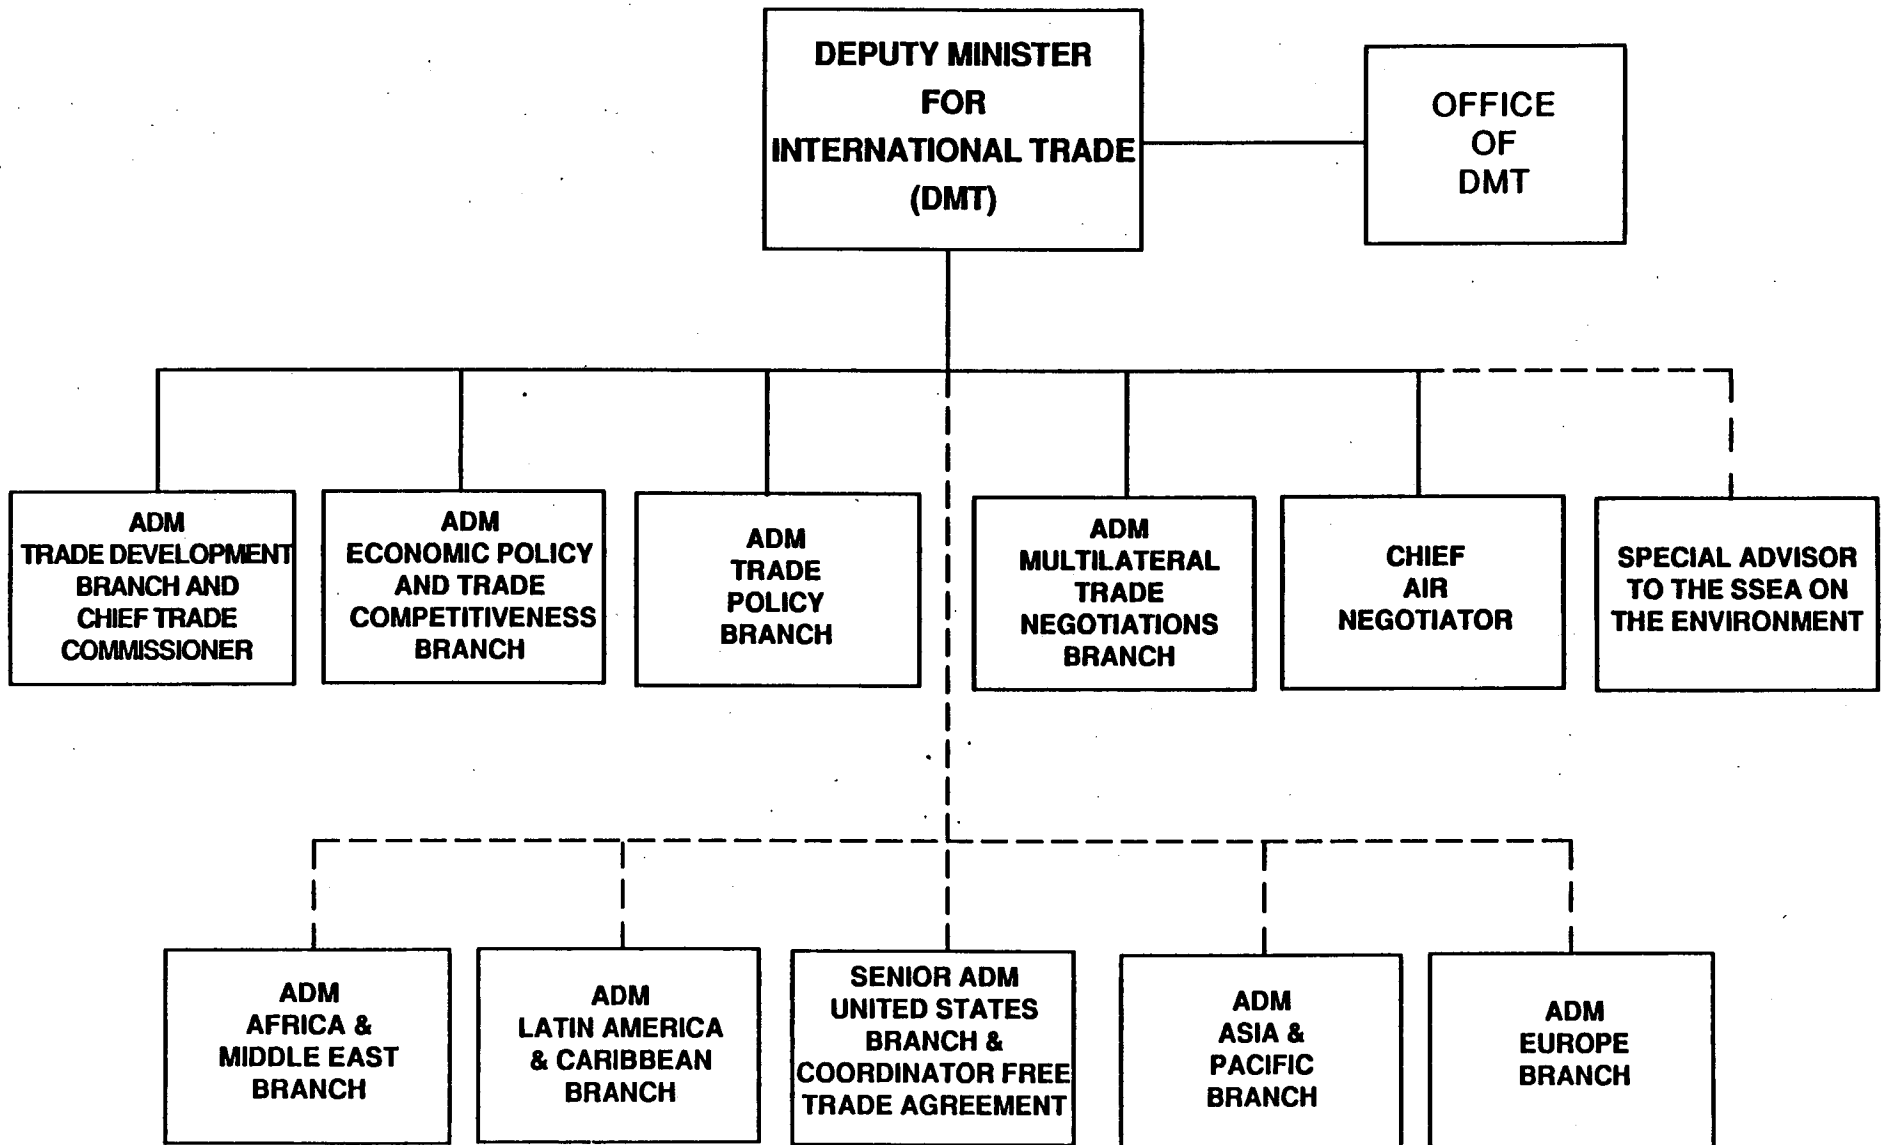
DEPUTY MINISTER FOR INTERNATIONAL TRADE (DMT)

OFFICE OF DMT

ADM TRADE DEVELOPMENT BRANCH AND CHIEF TRADE COMMISSIONER

ADM ECONOMIC POLICY AND TRADE COMPETITIVENESS BRANCH

ADM TRADE POLICY BRANCH

ADM MULTILATERAL TRADE NEGOTIATIONS BRANCH

CHIEF AIR NEGOTIATOR

SPECIAL ADVISOR TO THE SSEA ON THE ENVIRONMENT

ADM AFRICA & MIDDLE EAST BRANCH

ADM LATIN AMERICA & CARIBBEAN BRANCH

SENIOR ADM UNITED STATES BRANCH & COORDINATOR FREE TRADE AGREEMENT

ADM ASIA & PACIFIC BRANCH

ADM EUROPE BRANCH